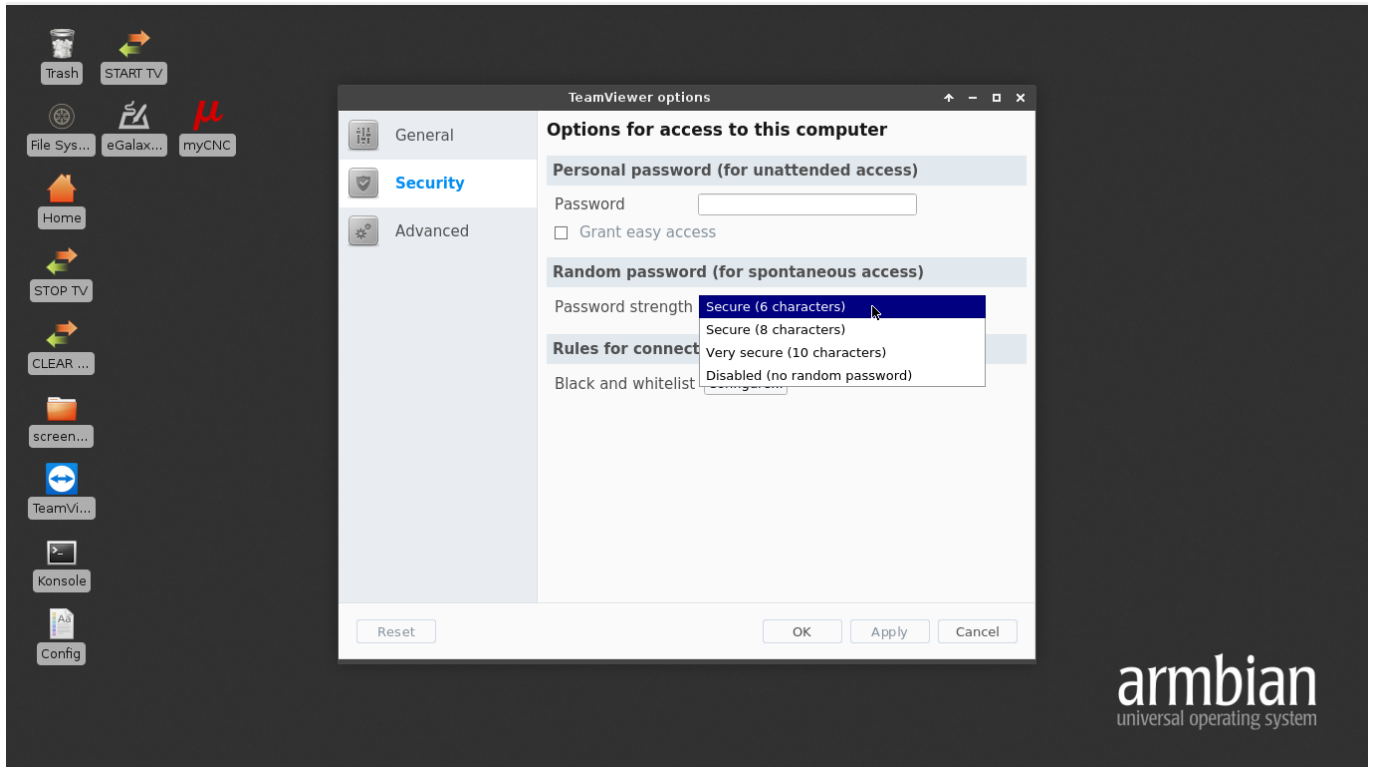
Trash
START TV
File Sys...
eGalax...
myCNC
Home
STOP TV
CLEAR ...
screen...
TeamVi...
Konsole
Config

TeamViewer options

General
Security
Advanced

Options for access to this computer

Personal password (for unattended access)
Password
Grant easy access

Random password (for spontaneous access)
Password strength
Secure (6 characters)
Secure (8 characters)
Very secure (10 characters)
Disabled (no random password)

Rules for connect
Black and whitelist

Reset
OK
Apply
Cancel

armbian
universal operating system